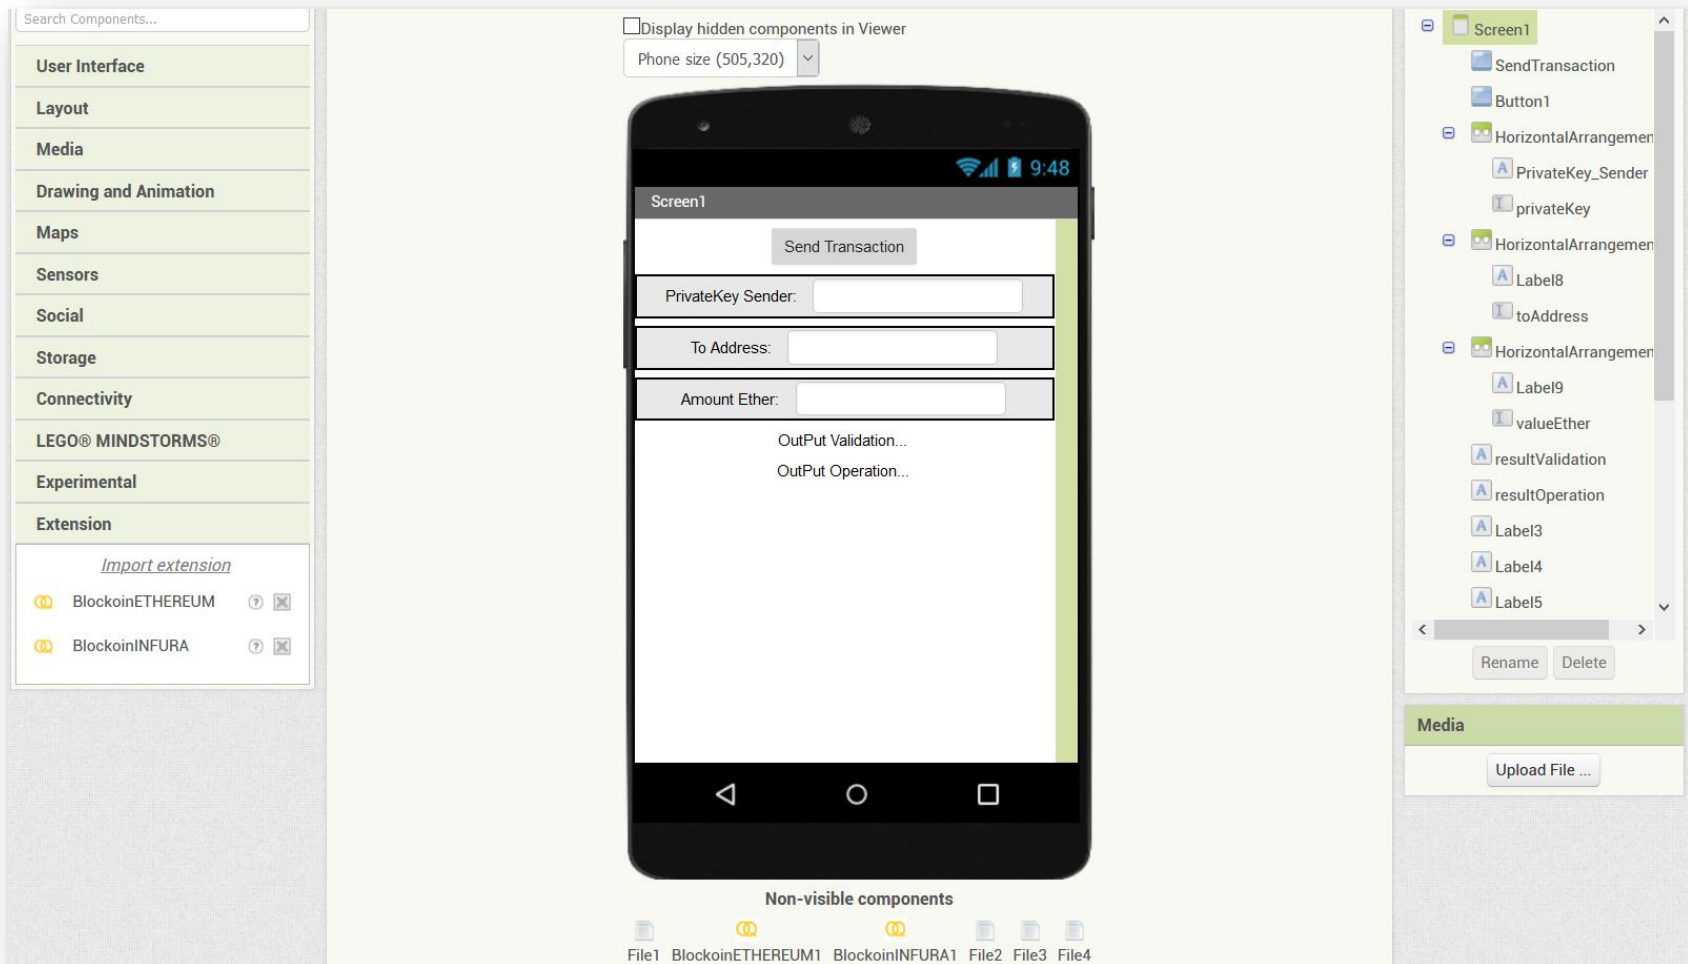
Search Components...

User Interface

Layout

Media

Drawing and Animation

Maps

Sensors

Social

Storage

Connectivity

LEGO® MINDSTORMS®

Experimental

Extension

Import extension

BlockoinETHEREUM

BlockoinINFURA

Display hidden components in Viewer

Phone size (505,320)

9:48

Screen1

Send Transaction

PrivateKey Sender:

To Address:

Amount Ether:

OutPut Validation...

OutPut Operation...

Non-visible components

File1 BlockoinETHEREUM1 BlockoinINFURA1 File2 File3 File4

Screen1

SendTransaction

Button1

HorizontalArrangemen

PrivateKey_Sender

privateKey

HorizontalArrangemen

Label8

toAddress

HorizontalArrangemen

Label9

valueEther

resultValidation

resultOperation

Label3

Label4

Label5

Rename Delete

Media

Upload File ...